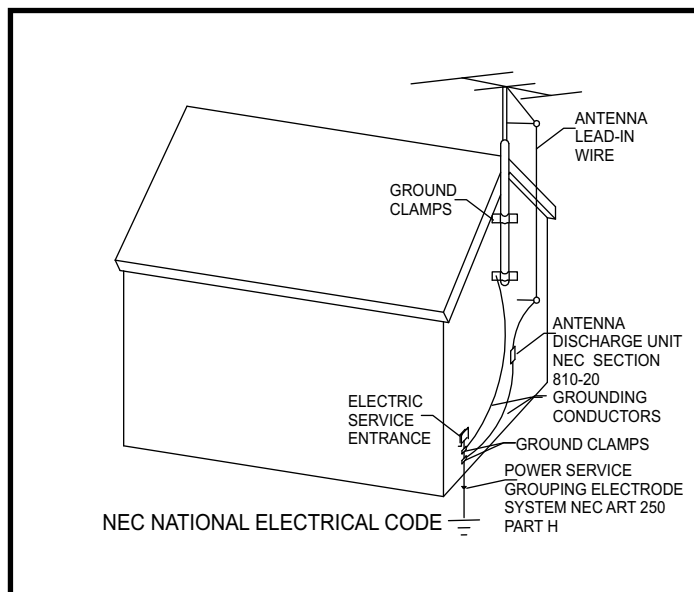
ANTENNA LEAD-IN WIRE

GROUND CLAMPS

ANTENNA DISCHARGE UNIT NEC SECTION 810-20

GROUNDING CONDUCTORS

ELECTRIC SERVICE ENTRANCE

GROUND CLAMPS

POWER SERVICE GROUPING ELECTRODE SYSTEM NEC ART 250 PART H

NEC NATIONAL ELECTRICAL CODE